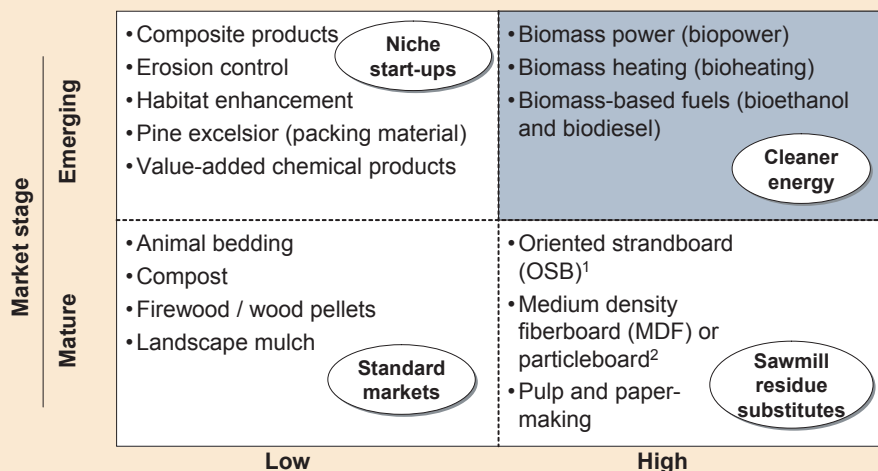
Market stage

Emerging

• Composite products
• Erosion control
• Habitat enhancement
• Pine excelsior (packing material)
• Value-added chemical products

Niche start-ups

• Biomass power (biopower)
• Biomass heating (bioheating)
• Biomass-based fuels (bioethanol and biodiesel)

Cleaner energy

Mature

• Animal bedding
• Compost
• Firewood / wood pellets
• Landscape mulch

Standard markets

• Oriented strandboard (OSB)$^1$
• Medium density fiberboard (MDF) or particleboard$^2$
• Pulp and papermaking

Sawmill residue substitutes

Low

High